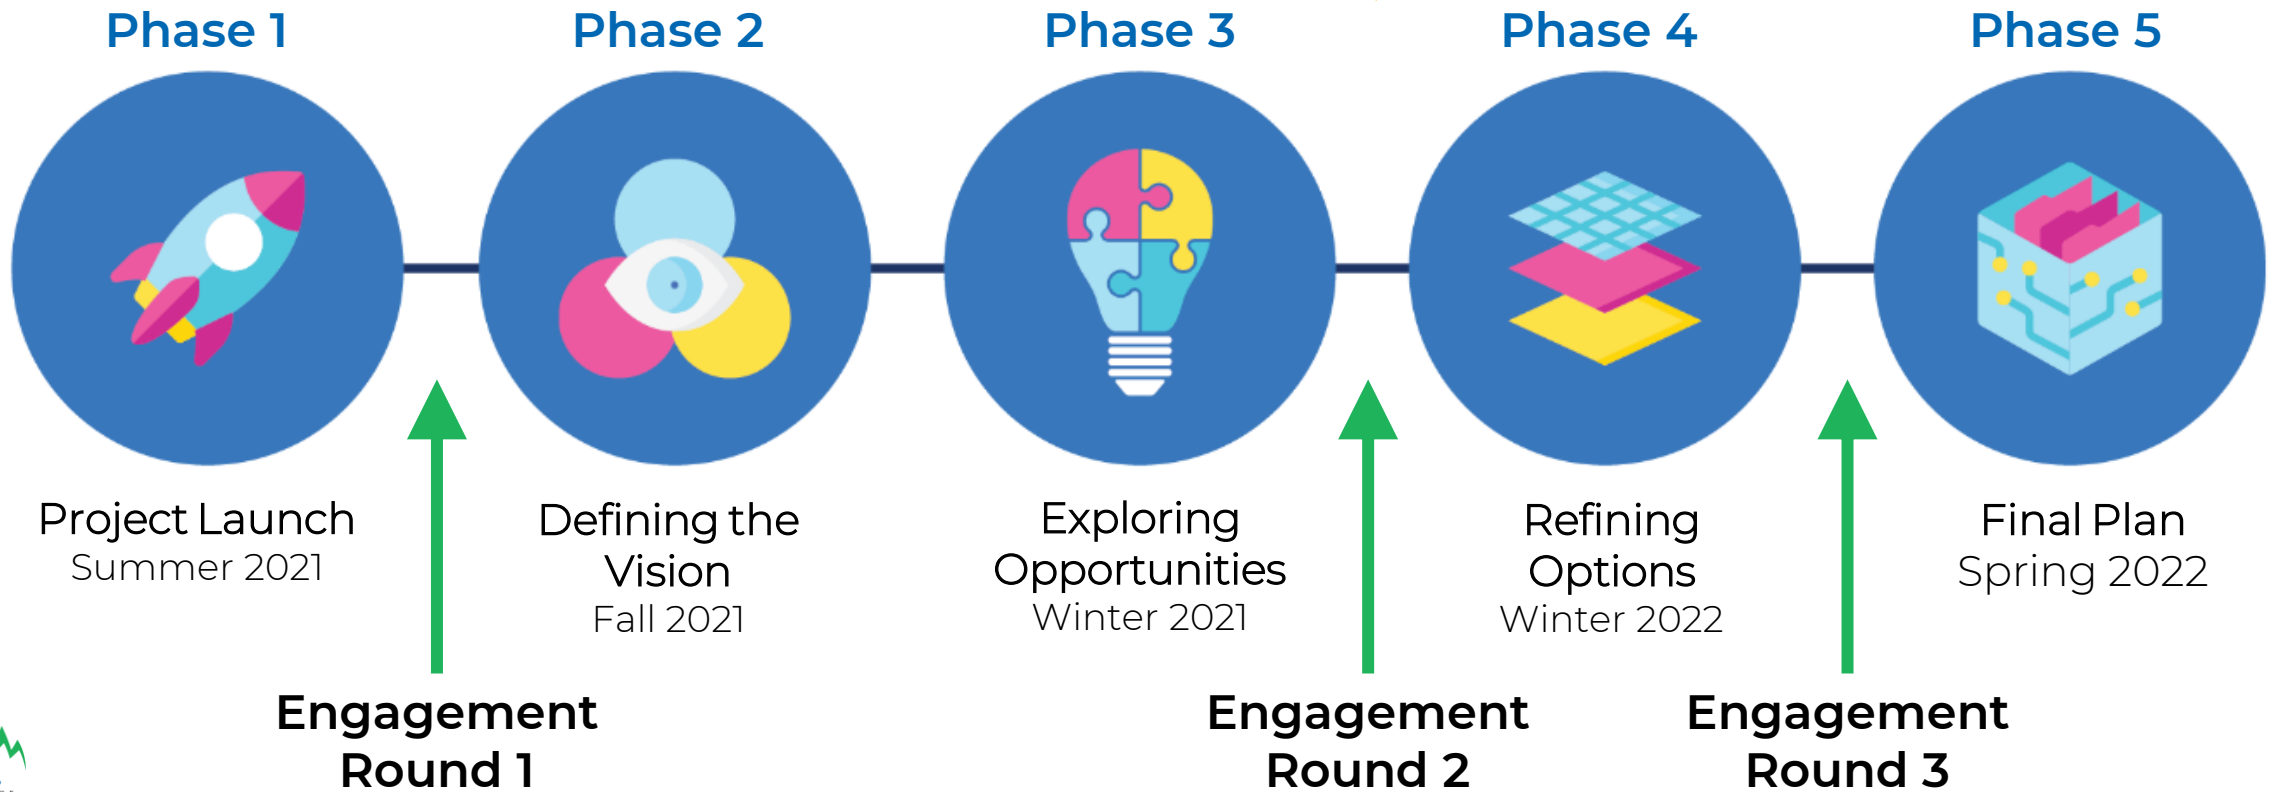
Phase 1

Project Launch
Summer 2021

Phase 2

Defining the Vision
Fall 2021

Phase 3

Exploring Opportunities
Winter 2021

Phase 4

Refining Options
Winter 2022

Phase 5

Final Plan
Spring 2022

Engagement Round 1

Engagement Round 2

Engagement Round 3